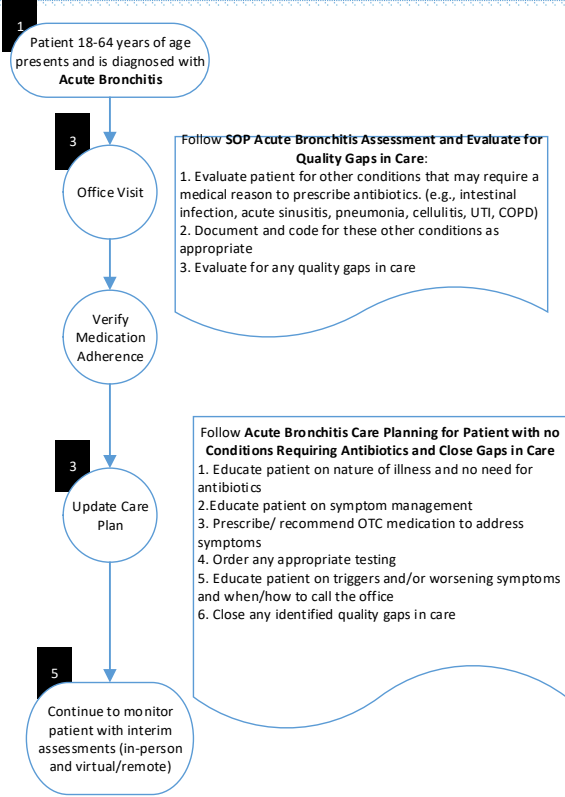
1

Patient 18-64 years of age presents and is diagnosed with **Acute Bronchitis**

3

Office Visit

Follow **SOP Acute Bronchitis Assessment and Evaluate for Quality Gaps in Care**:
1. Evaluate patient for other conditions that may require a medical reason to prescribe antibiotics. (e.g., intestinal infection, acute sinusitis, pneumonia, cellulitis, UTI, COPD)
2. Document and code for these other conditions as appropriate
3. Evaluate for any quality gaps in care

Verify Medication Adherence

3

Update Care Plan

Follow **Acute Bronchitis Care Planning for Patient with no Conditions Requiring Antibiotics and Close Gaps in Care**
1. Educate patient on nature of illness and no need for antibiotics
2.Educate patient on symptom management
3. Prescribe/ recommend OTC medication to address symptoms
4. Order any appropriate testing
5. Educate patient on triggers and/or worsening symptoms and when/how to call the office
6. Close any identified quality gaps in care

5

Continue to monitor patient with interim assessments (in-person and virtual/remote)